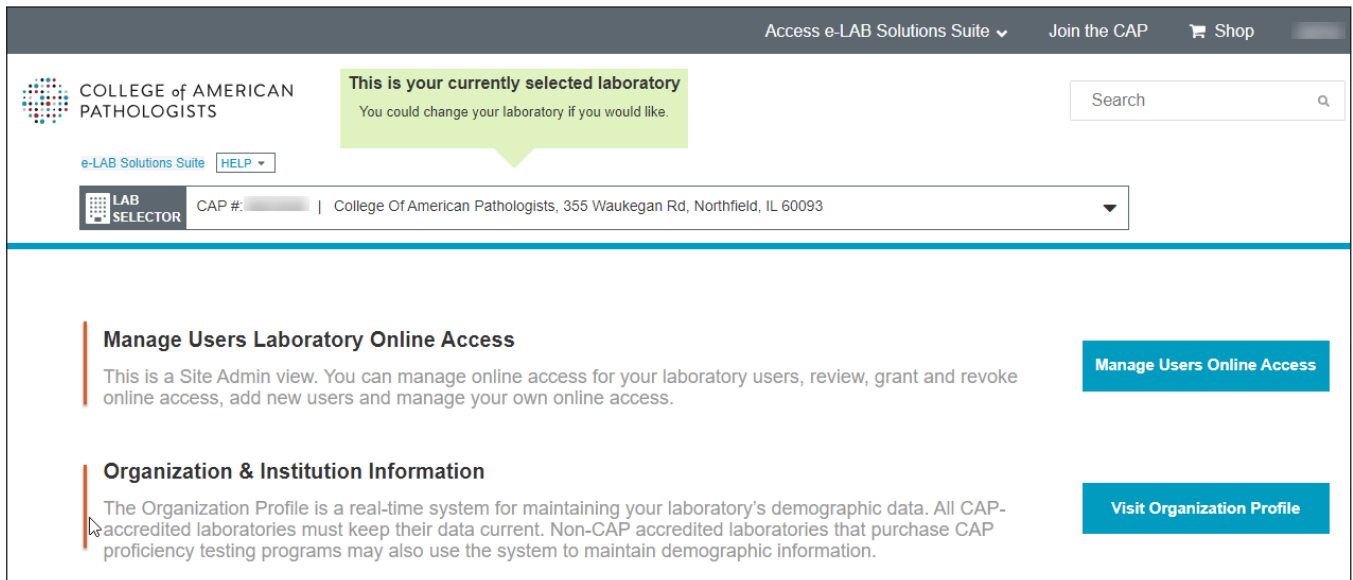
Access e-LAB Solutions Suite Join the CAP Shop

COLLEGE of AMERICAN PATHOLOGISTS

This is your currently selected laboratory
You could change your laboratory if you would like.

Search

e-LAB Solutions Suite HELP

LAB SELECTOR CAP #: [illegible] | College Of American Pathologists, 355 Waukegan Rd, Northfield, IL 60093

Manage Users Laboratory Online Access
This is a Site Admin view. You can manage online access for your laboratory users, review, grant and revoke online access, add new users and manage your own online access.

Manage Users Online Access

Organization & Institution Information
The Organization Profile is a real-time system for maintaining your laboratory's demographic data. All CAP-accredited laboratories must keep their data current. Non-CAP accredited laboratories that purchase CAP proficiency testing programs may also use the system to maintain demographic information.

Visit Organization Profile